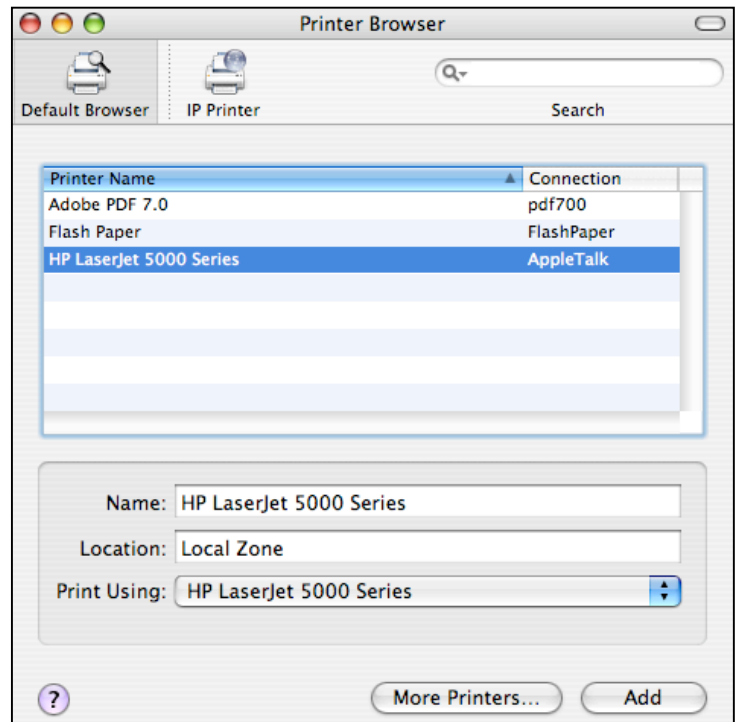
Printer Browser

Default Browser IP Printer Search

| Printer Name | Connection |
|---|---|
| Adobe PDF 7.0 | pdf700 |
| Flash Paper | FlashPaper |
| HP LaserJet 5000 Series | AppleTalk |

Name: HP LaserJet 5000 Series

Location: Local Zone

Print Using: HP LaserJet 5000 Series

?

More Printers... Add